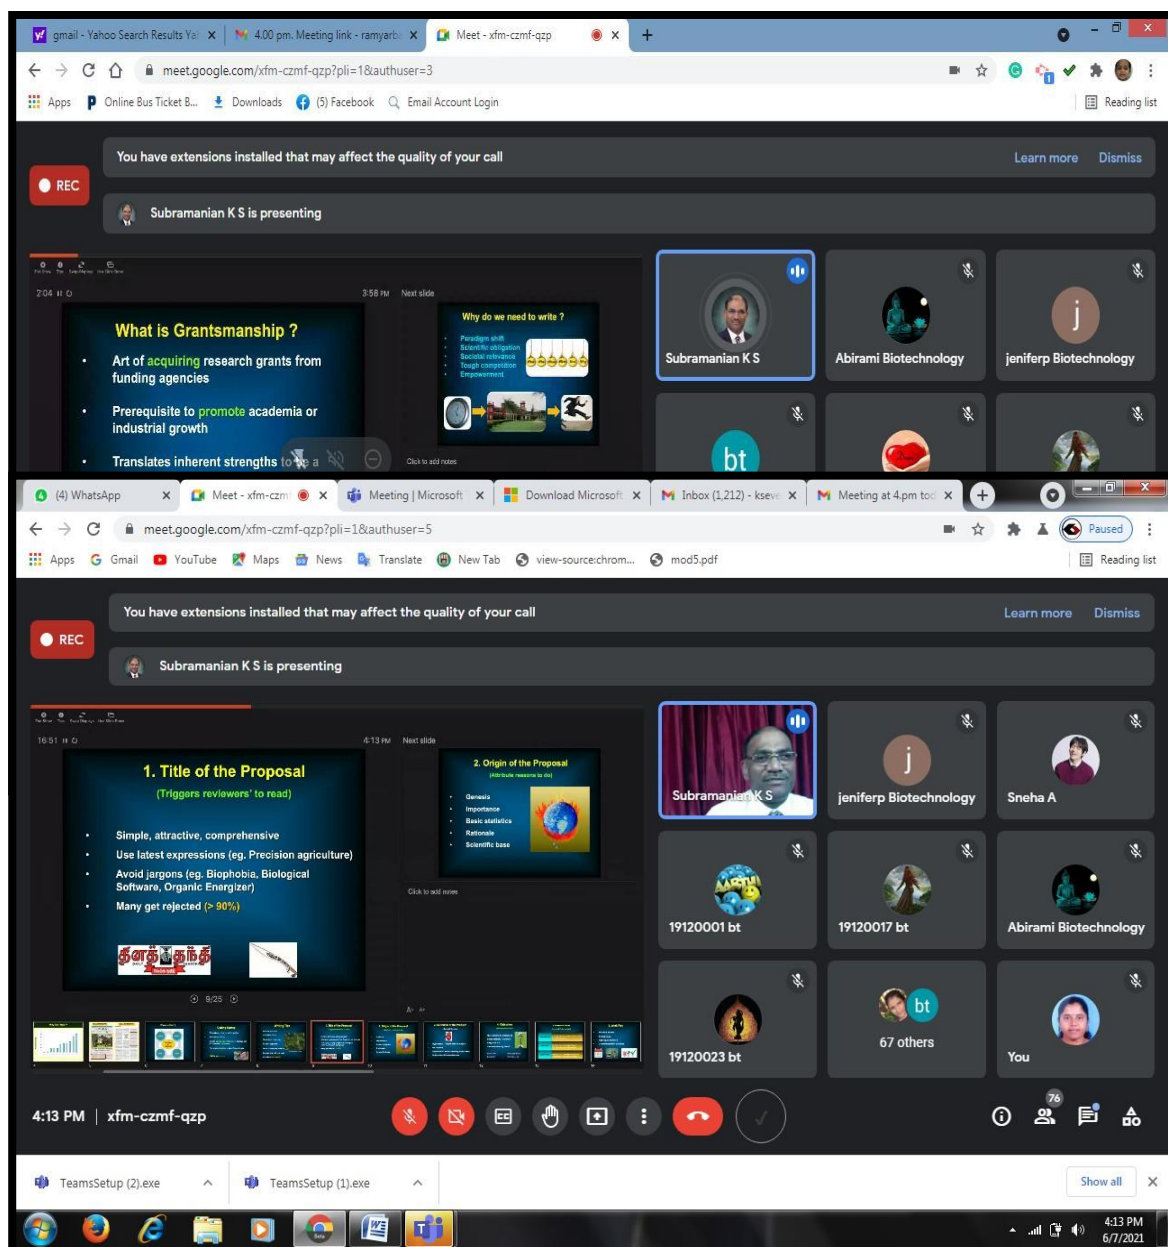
gmail - Yahoo Search Results Ya × 4.00 pm. Meeting link - ramyarb × Meet - xfm-czmf-qzp × +

meet.google.com/xfm-czmf-qzp?pli=1&authuser=3

Apps Online Bus Ticket B... Downloads (5) Facebook Email Account Login Reading list

You have extensions installed that may affect the quality of your call Learn more Dismiss

REC

Subramanian K S is presenting

2:04 3:58 PM Next slide

What is Grantsmanship ?

• Art of acquiring research grants from funding agencies

• Prerequisite to promote academia or industrial growth

• Translates inherent strengths to a

Why do we need to write ?

Paradigm shift
Scientific obligation
Societal relevance
Tough competition
Empowerment

Click to add notes

Subramanian K S
Abirami Biotechnology
j
jeniferp Biotechnology
bt

(4) WhatsApp × Meet - xfm-czm × Meeting | Microsoft × Download Microsoft × Inbox (1,212) - kseve × Meeting at 4.pm tod × +

meet.google.com/xfm-czmf-qzp?pli=1&authuser=5

Paused

Apps Gmail YouTube Maps News Translate New Tab view-source:chrom... mod5.pdf Reading list

You have extensions installed that may affect the quality of your call Learn more Dismiss

REC

Subramanian K S is presenting

16:51 4:13 PM Next slide

1. Title of the Proposal
(Triggers reviewers' to read)

• Simple, attractive, comprehensive
• Use latest expressions (eg. Precision agriculture)
• Avoid jargons (eg. Biophobia, Biological Software, Organic Energizer)
• Many get rejected (> 90%)

2. Origin of the Proposal
(Attribute reasons to do)

• Genesis
• Importance
• Basic statistics
• Rationale
• Scientific base

Click to add notes

9/25

Subramanian K S
j
jeniferp Biotechnology
Sneha A
19120001 bt
19120017 bt
Abirami Biotechnology
19120023 bt
bt
67 others
You

4:13 PM | xfm-czmf-qzp

76

TeamsSetup (2).exe TeamsSetup (1).exe Show all ×

4:13 PM
6/7/2021